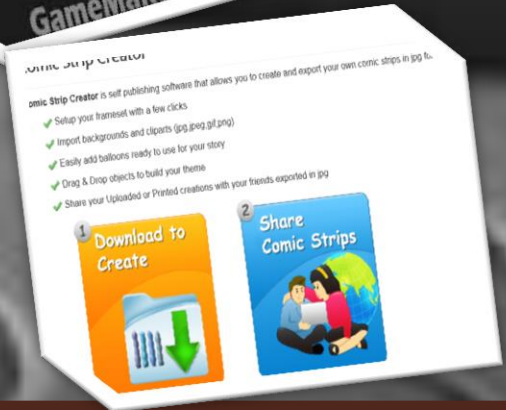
GameMa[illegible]

omic Strip Creator

omic Strip Creator is self publishing software that allows you to create and export your own comic strips in jpg fo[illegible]

Setup your frameset with a few clicks

Import backgrounds and cliparts (jpg,jpeg,gif,png)

Easily add balloons ready to use for your story

Drag & Drop objects to build your theme

Share your Uploaded or Printed creations with your friends exported in jpg

1 Download to Create

2 Share Comic Strips